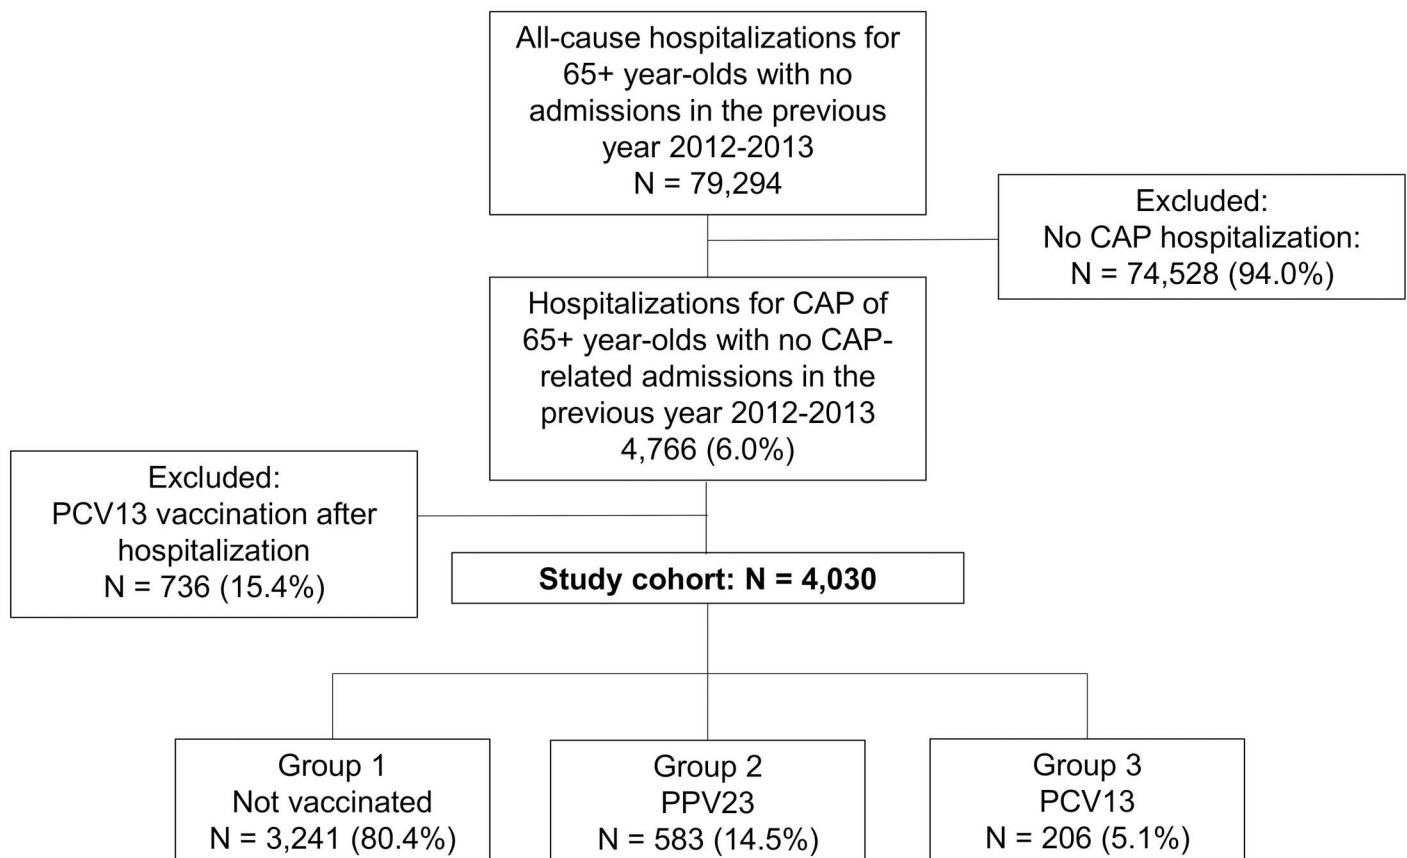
All-cause hospitalizations for 65+ year-olds with no admissions in the previous year 2012-2013
N = 79,294

Excluded:
No CAP hospitalization:
N = 74,528 (94.0%)

Hospitalizations for CAP of 65+ year-olds with no CAP-related admissions in the previous year 2012-2013
4,766 (6.0%)

Excluded:
PCV13 vaccination after hospitalization
N = 736 (15.4%)

**Study cohort: N = 4,030**

Group 1
Not vaccinated
N = 3,241 (80.4%)

Group 2
PPV23
N = 583 (14.5%)

Group 3
PCV13
N = 206 (5.1%)